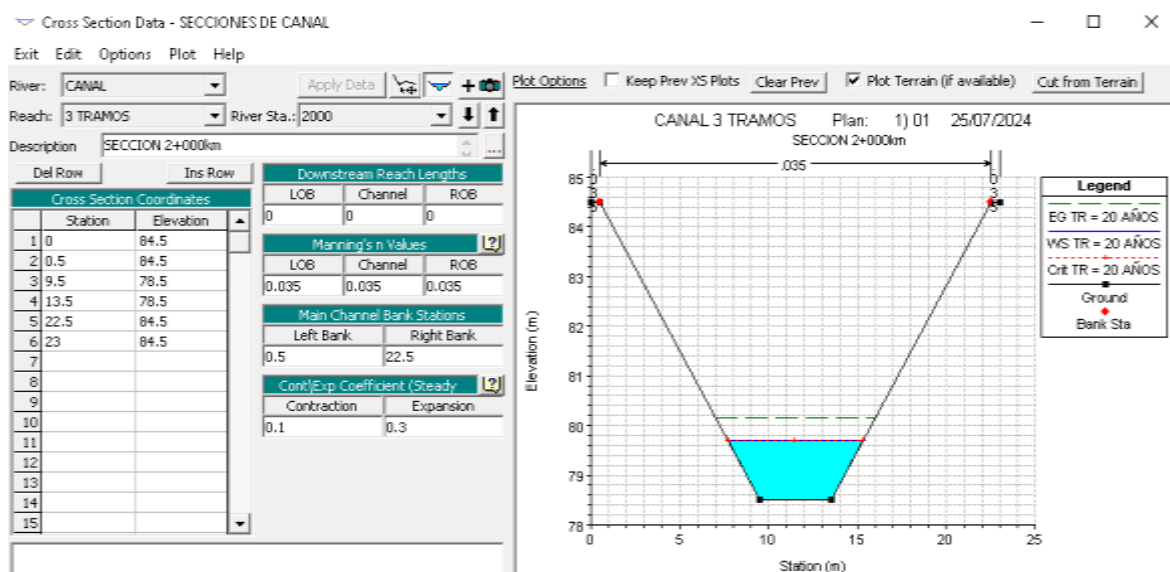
Cross Section Data - SECCIONES DE CANAL

Exit Edit Options Plot Help

River: CANAL
Reach: 3 TRAMOS River Sta.: 2000
Description SECCION 2+000km

Apply Data

Del Row Ins Row

Cross Section Coordinates

| | Station | Elevation |
|---|---|---|
| 1 | 0 | 84.5 |
| 2 | 0.5 | 84.5 |
| 3 | 9.5 | 78.5 |
| 4 | 13.5 | 78.5 |
| 5 | 22.5 | 84.5 |
| 6 | 23 | 84.5 |
| 7 | | |
| 8 | | |
| 9 | | |
| 10 | | |
| 11 | | |
| 12 | | |
| 13 | | |
| 14 | | |
| 15 | | |

Downstream Reach Lengths

| LOB | Channel | ROB |
|---|---|---|
| 0 | 0 | 0 |

Manning's n Values

| LOB | Channel | ROB |
|---|---|---|
| 0.035 | 0.035 | 0.035 |

Main Channel Bank Stations

| Left Bank | Right Bank |
|---|---|
| 0.5 | 22.5 |

Cont\Exp Coefficient (Steady

| Contraction | Expansion |
|---|---|
| 0.1 | 0.3 |

Plot Options Keep Prev XS Plots Clear Prev Plot Terrain (if available) Cut from Terrain

CANAL 3 TRAMOS Plan: 1) 01 25/07/2024
SECCION 2+000km

.035

Legend
EG TR = 20 AÑOS
WS TR = 20 AÑOS
Crit TR = 20 AÑOS
Ground
Bank Sta

Elevation (m)
85
84
83
82
81
80
79
78

0 5 10 15 20 25
Station (m)